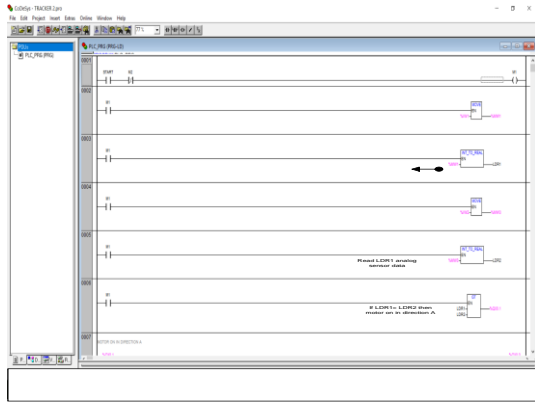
CoDeSys - TRACKER 2.pro

File Edit Project Insert Extras Online Window Help

PLC_PRG (PRG-LD)

0001
START STOP
0002
0003
INT_TO_REAL
0004
0005
INT_TO_REAL
Read LDR1 analog sensor data
0006
If LDR1> LDR2 then motor on in direction A
0007
MOTOR ON IN DIRECTION A